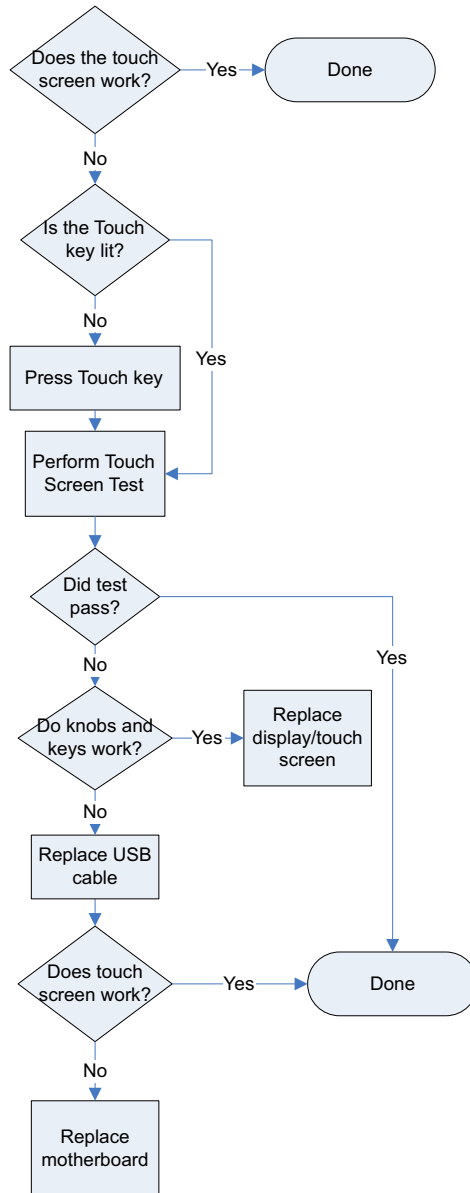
Does the touch screen work?

Yes

Done

No

Is the Touch key lit?

No

Yes

Press Touch key

Perform Touch Screen Test

Did test pass?

No

Yes

Do knobs and keys work?

Yes

Replace display/touch screen

No

Replace USB cable

Does touch screen work?

Yes

Done

No

Replace motherboard